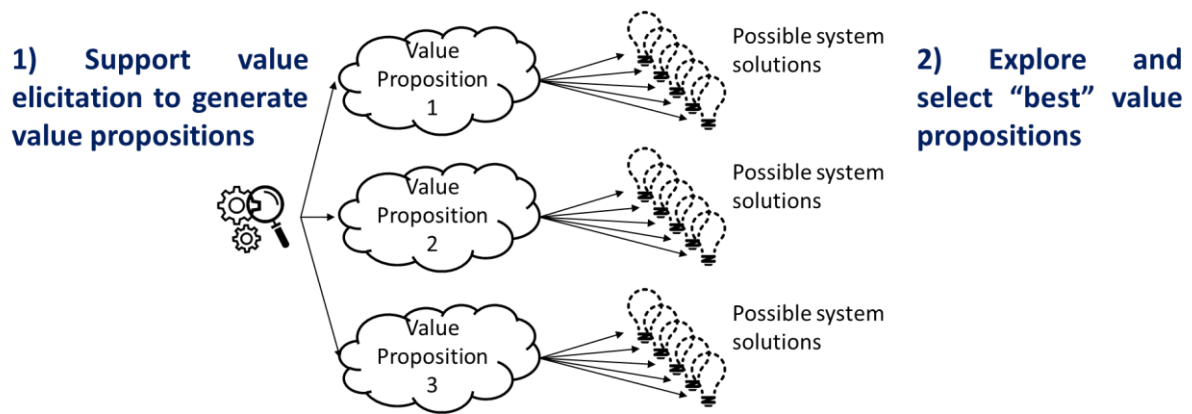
1) Support value elicitation to generate value propositions

Value Proposition 1

Possible system solutions

Value Proposition 2

Possible system solutions

Value Proposition 3

Possible system solutions

2) Explore and select "best" value propositions